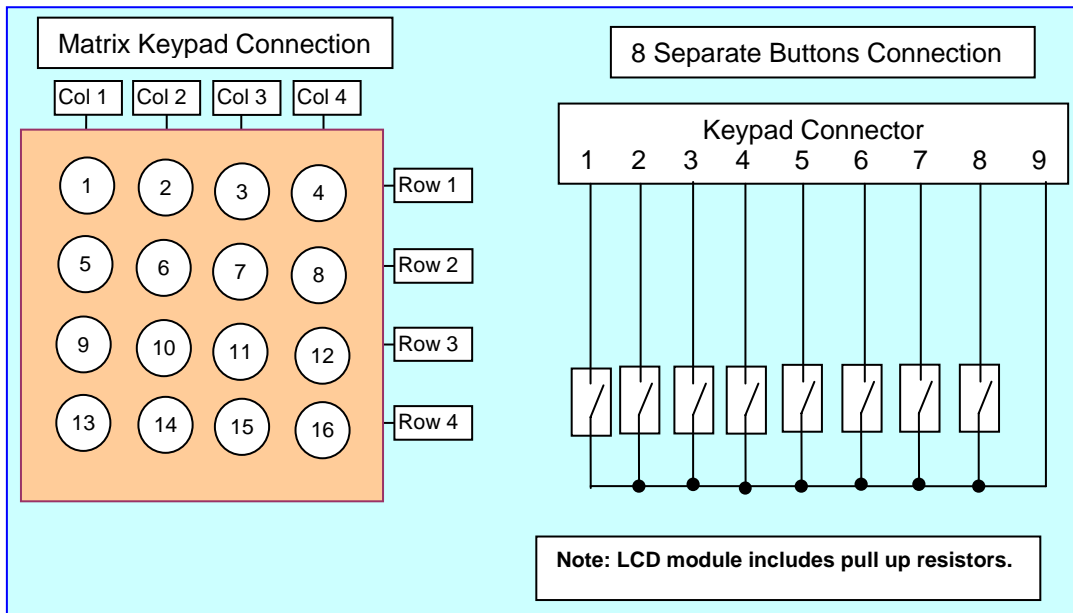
Matrix Keypad Connection

Col 1 Col 2 Col 3 Col 4

1 2 3 4 Row 1

5 6 7 8 Row 2

9 10 11 12 Row 3

13 14 15 16 Row 4

8 Separate Buttons Connection

Keypad Connector

1 2 3 4 5 6 7 8 9

**Note: LCD module includes pull up resistors.**